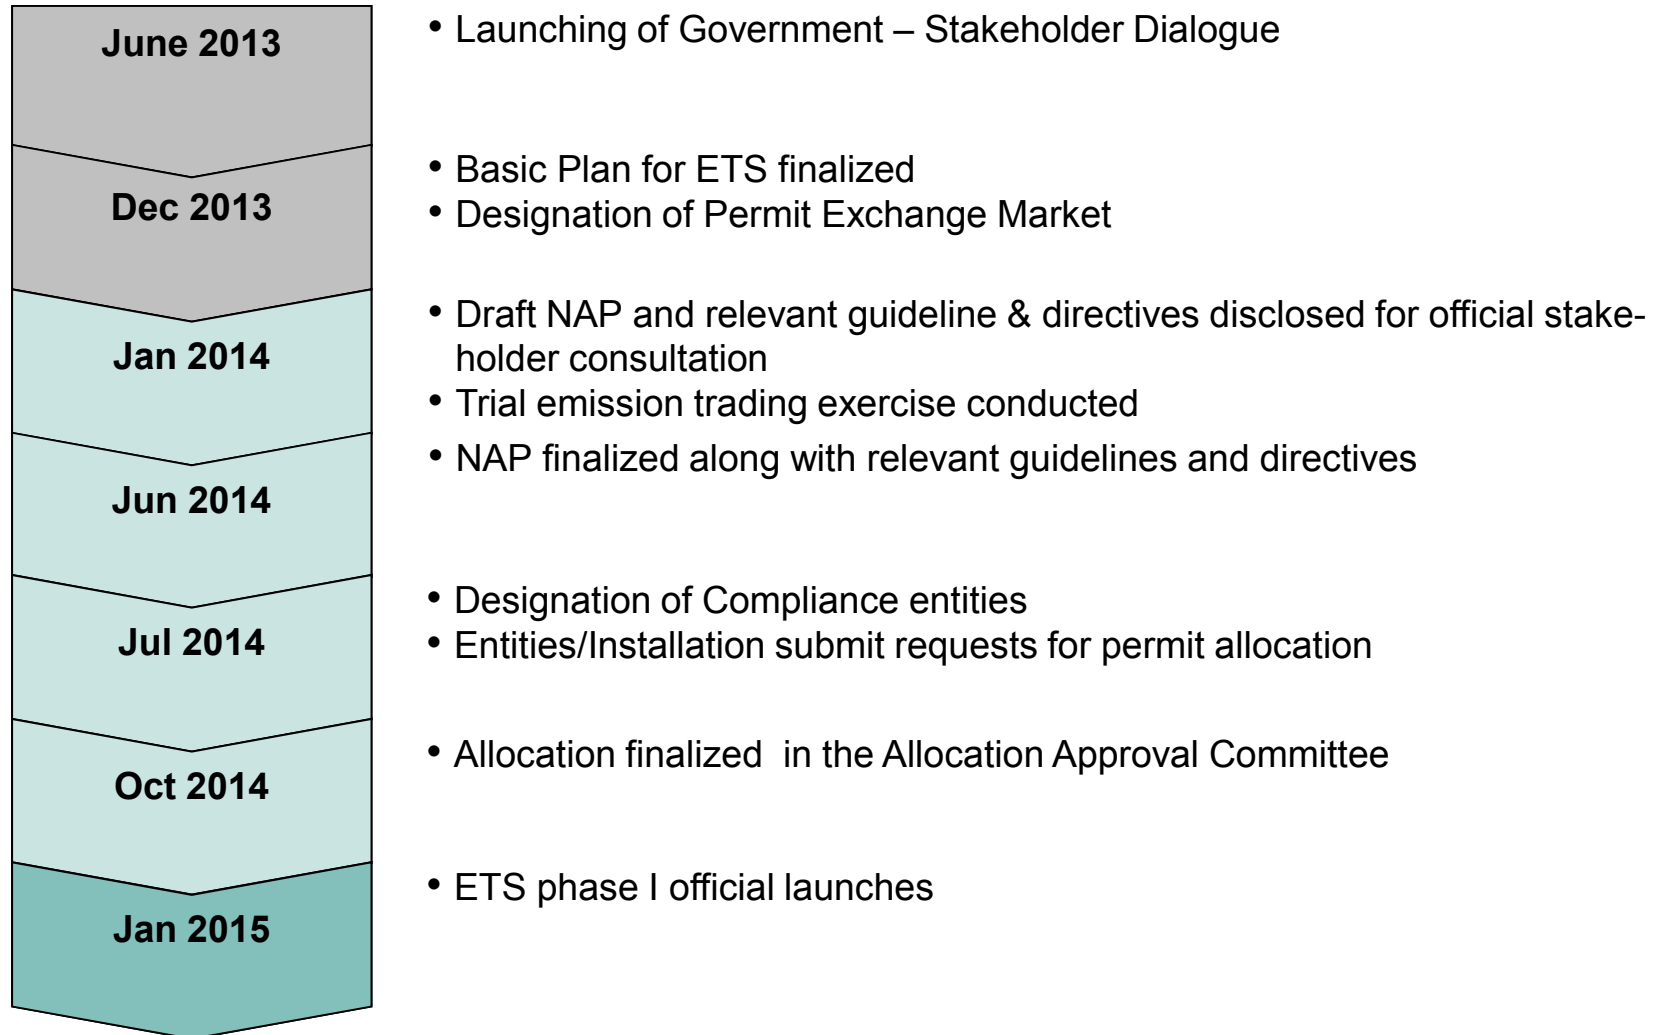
June 2013

• Launching of Government – Stakeholder Dialogue

Dec 2013

• Basic Plan for ETS finalized
• Designation of Permit Exchange Market

Jan 2014

• Draft NAP and relevant guideline & directives disclosed for official stakeholder consultation
• Trial emission trading exercise conducted
• NAP finalized along with relevant guidelines and directives

Jun 2014

Jul 2014

• Designation of Compliance entities
• Entities/Installation submit requests for permit allocation

Oct 2014

• Allocation finalized in the Allocation Approval Committee

Jan 2015

• ETS phase I official launches